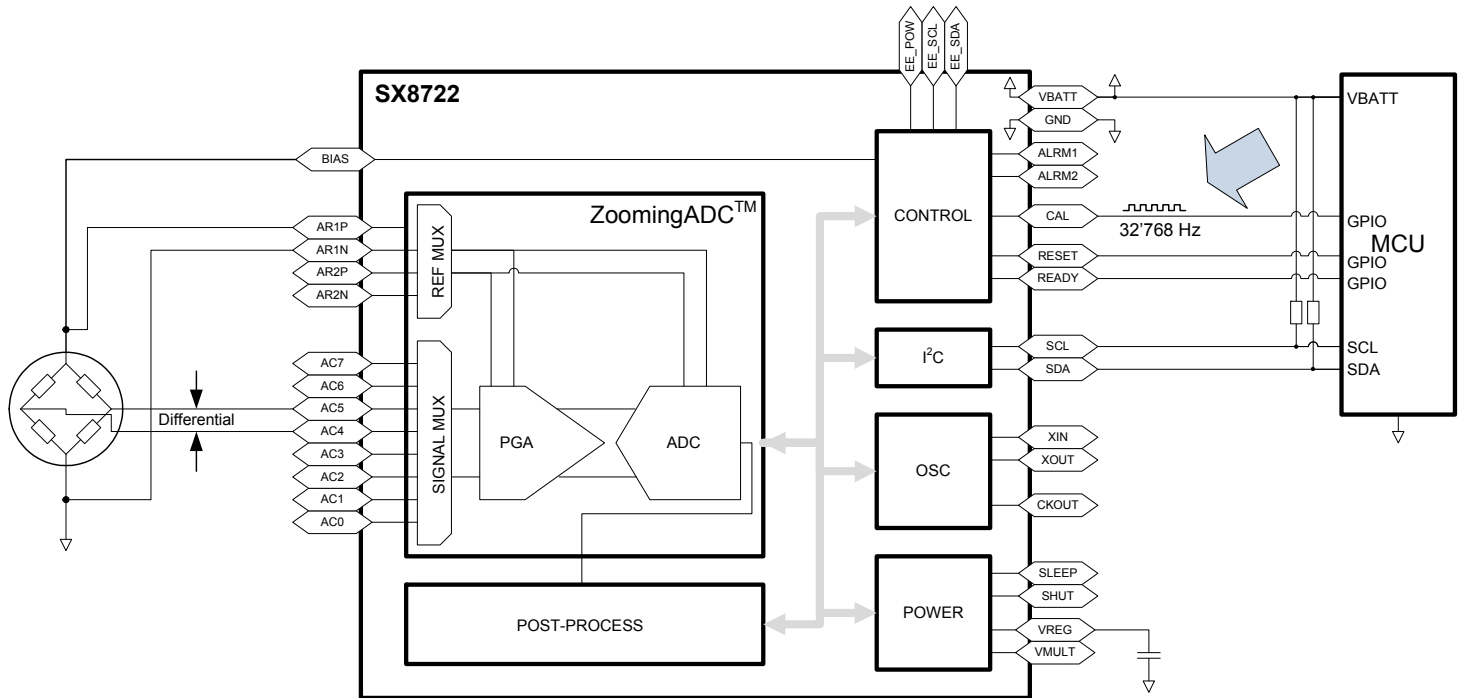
EE_POW
EE_SCL
EE_SDA

SX8722

BIAS
AR1P
AR1N
AR2P
AR2N
AC7
AC6
AC5
AC4
AC3
AC2
AC1
AC0

Differential

ZoomingADC$^{TM}$
REF MUX
SIGNAL MUX
PGA
ADC
POST-PROCESS

CONTROL
$I^2C$
OSC
POWER

VBATT
GND
ALRM1
ALRM2
CAL
RESET
READY
SCL
SDA
XIN
XOUT
CKOUT
SLEEP
SHUT
VREG
VMULT

32'768 Hz

VBATT
GPIO
MCU
GPIO
GPIO
SCL
SDA